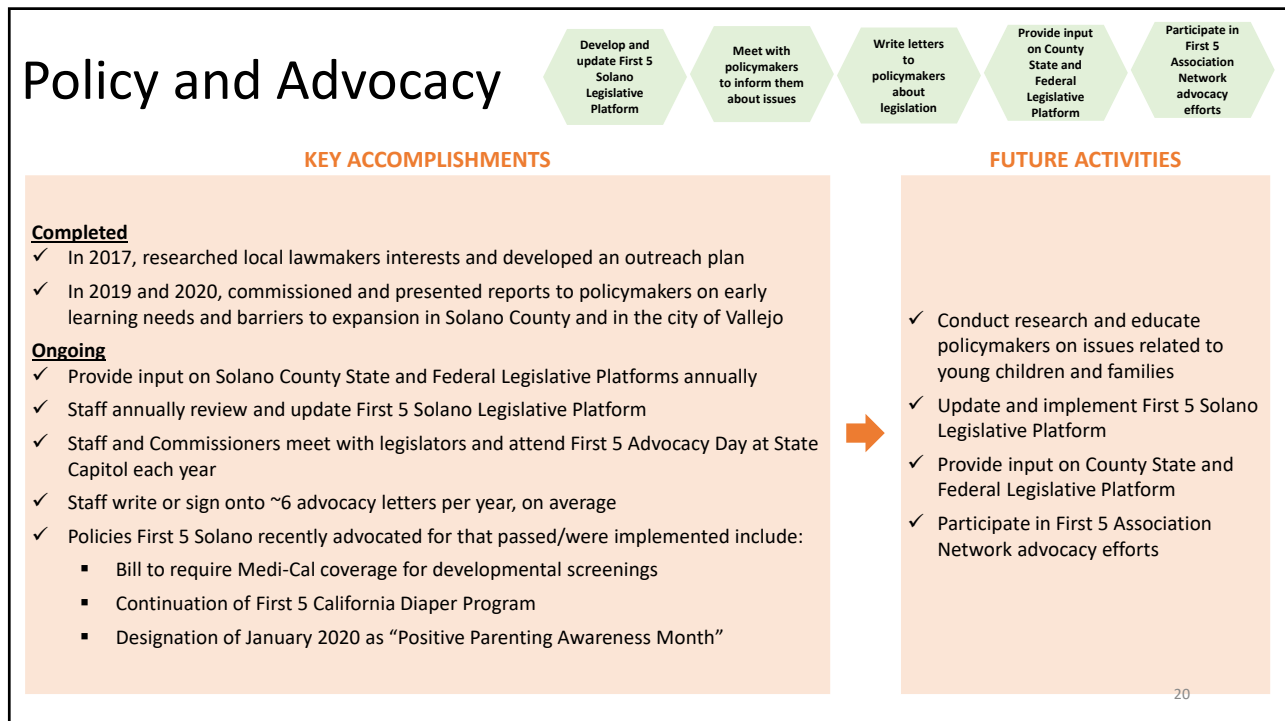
Policy and Advocacy

Develop and update First 5 Solano Legislative Platform

Meet with policymakers to inform them about issues

Write letters to policymakers about legislation

Provide input on County State and Federal Legislative Platform

Participate in First 5 Association Network advocacy efforts

KEY ACCOMPLISHMENTS

Completed
✓ In 2017, researched local lawmakers interests and developed an outreach plan
✓ In 2019 and 2020, commissioned and presented reports to policymakers on early learning needs and barriers to expansion in Solano County and in the city of Vallejo

Ongoing
✓ Provide input on Solano County State and Federal Legislative Platforms annually
✓ Staff annually review and update First 5 Solano Legislative Platform
✓ Staff and Commissioners meet with legislators and attend First 5 Advocacy Day at State Capitol each year
✓ Staff write or sign onto ~6 advocacy letters per year, on average
✓ Policies First 5 Solano recently advocated for that passed/were implemented include:
▪ Bill to require Medi-Cal coverage for developmental screenings
▪ Continuation of First 5 California Diaper Program
▪ Designation of January 2020 as “Positive Parenting Awareness Month”

FUTURE ACTIVITIES

✓ Conduct research and educate policymakers on issues related to young children and families
✓ Update and implement First 5 Solano Legislative Platform
✓ Provide input on County State and Federal Legislative Platform
✓ Participate in First 5 Association Network advocacy efforts

20